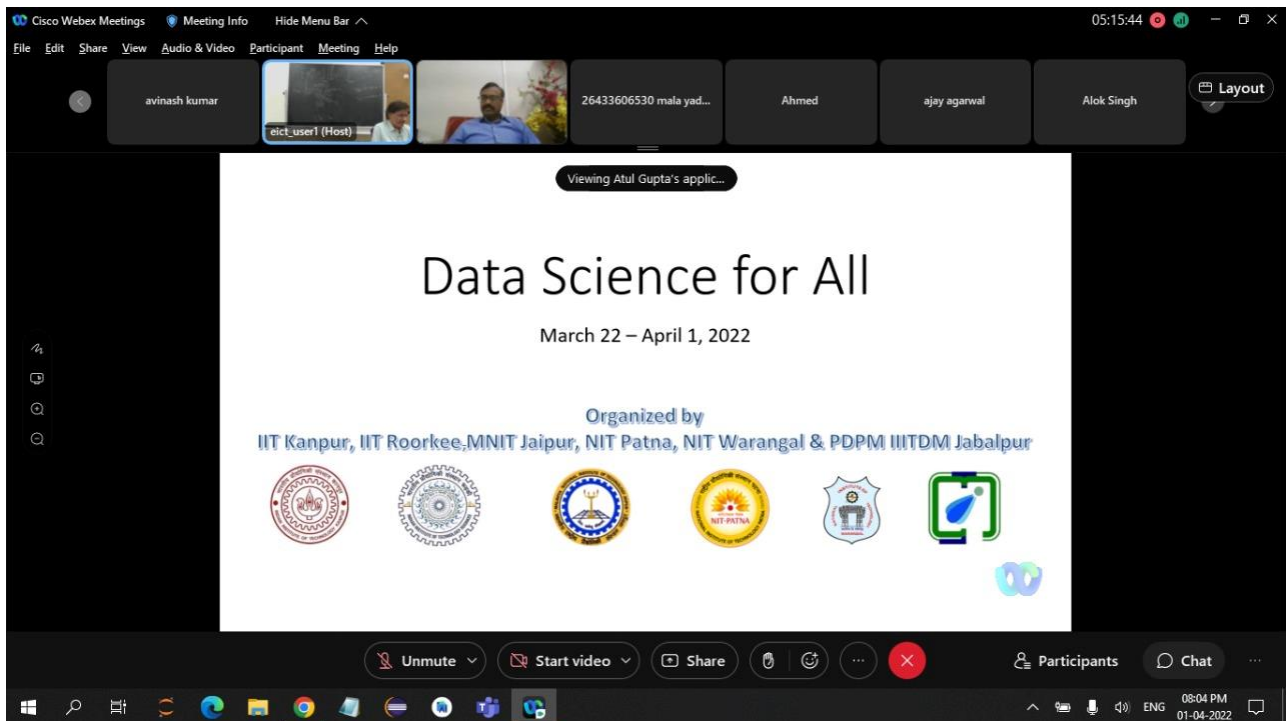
Cisco Webex Meetings   Meeting Info   Hide Menu Bar

05:15:44

File  Edit  Share  View  Audio & Video  Participant  Meeting  Help

avinash kumar   eict_user1 (Host)   26433606530 mala yad...   Ahmed   ajay agarwal   Alok Singh   Layout

Viewing Atul Gupta's applic...

Data Science for All

March 22 – April 1, 2022

Organized by
IIT Kanpur, IIT Roorkee,MNIT Jaipur, NIT Patna, NIT Warangal & PDPM IIITDM Jabalpur

NIT-PATNA

Unmute   Start video   Share   Participants   Chat

ENG   08:04 PM   01-04-2022